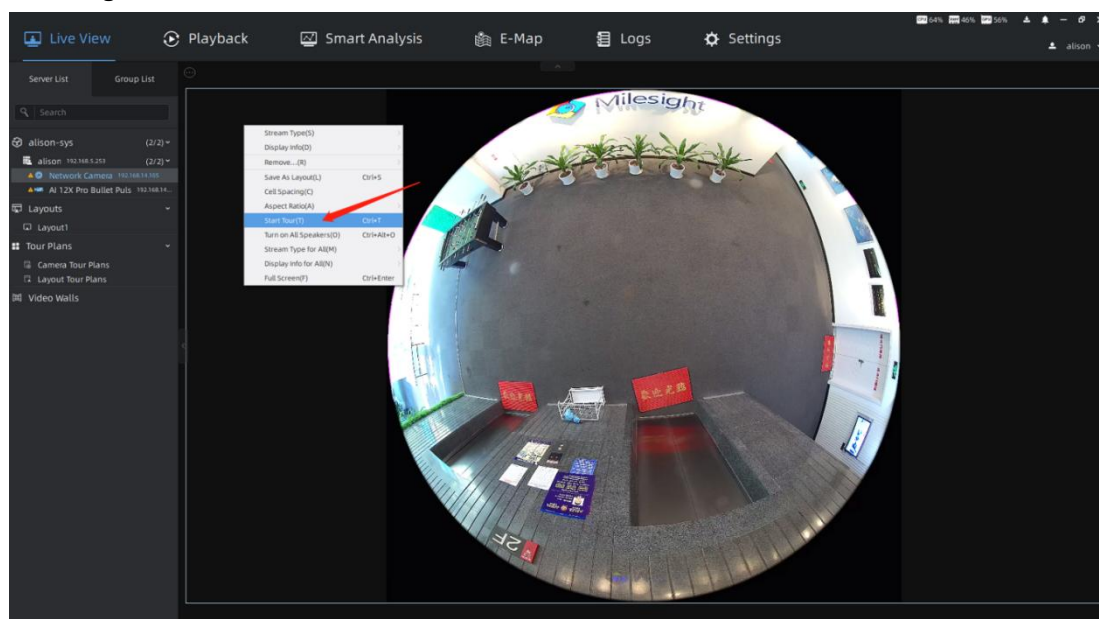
Live View
Playback
Smart Analysis
E-Map
Logs
Settings
64% 46% 56%
alison

Server List
Group List
Search
alison-sys (2/2)
alison 192.168.5.253 (2/2)
Network Camera 192.168.14.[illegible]
AI 12X Pro Bullet Puls 192.168.14.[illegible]
Layouts
Layout1
Tour Plans
Camera Tour Plans
Layout Tour Plans
Video Walls

Stream Type(S)
Display Info(D)
Remove...(R)
Save As Layout(L) Ctrl+S
Cell Spacing(C)
Aspect Ratio(A)
Start Tour(T) Ctrl+T
Turn on All Speakers(O) Ctrl+Alt+O
Stream Type for All(M)
Display Info for All(N)
Full Screen(F) Ctrl+Enter

Milesight
2F